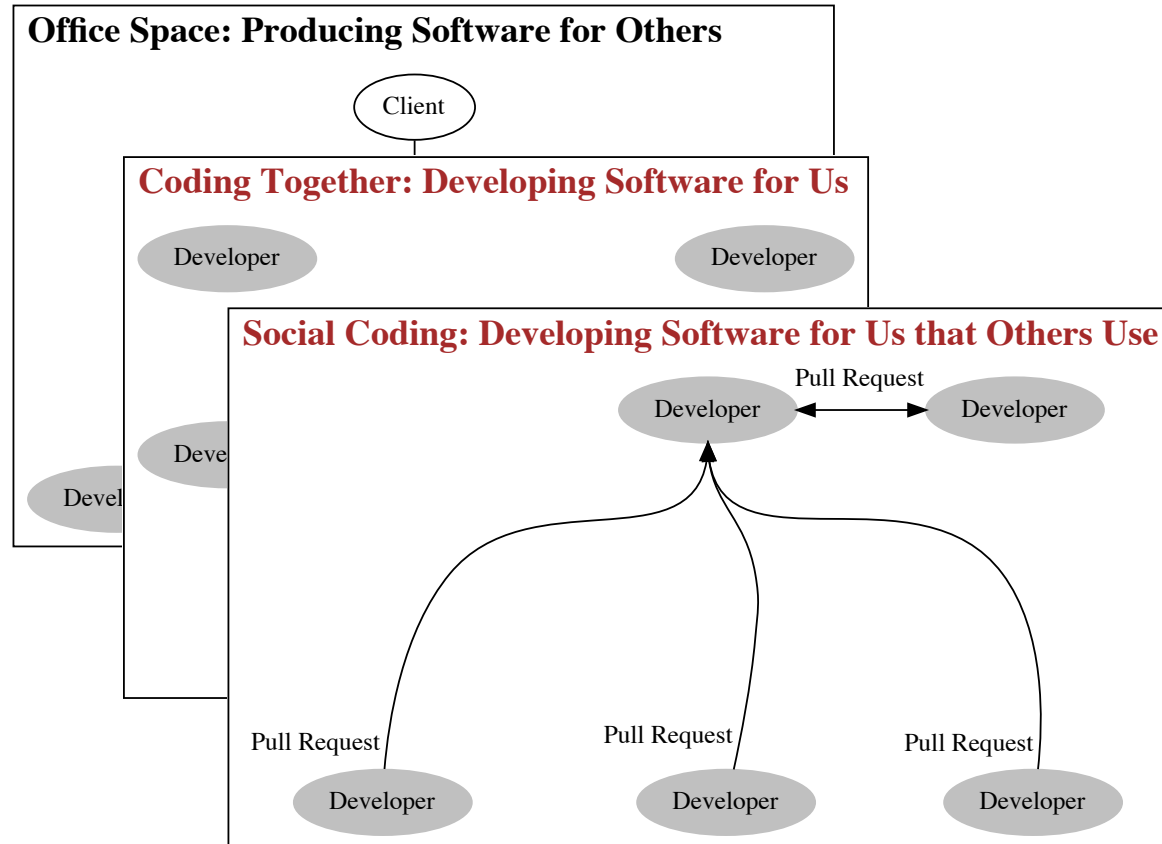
Office Space: Producing Software for Others

Client

Devel

Coding Together: Developing Software for Us

Developer

Developer

Deve

Social Coding: Developing Software for Us that Others Use

Developer

Pull Request

Developer

Pull Request

Pull Request

Pull Request

Developer

Developer

Developer